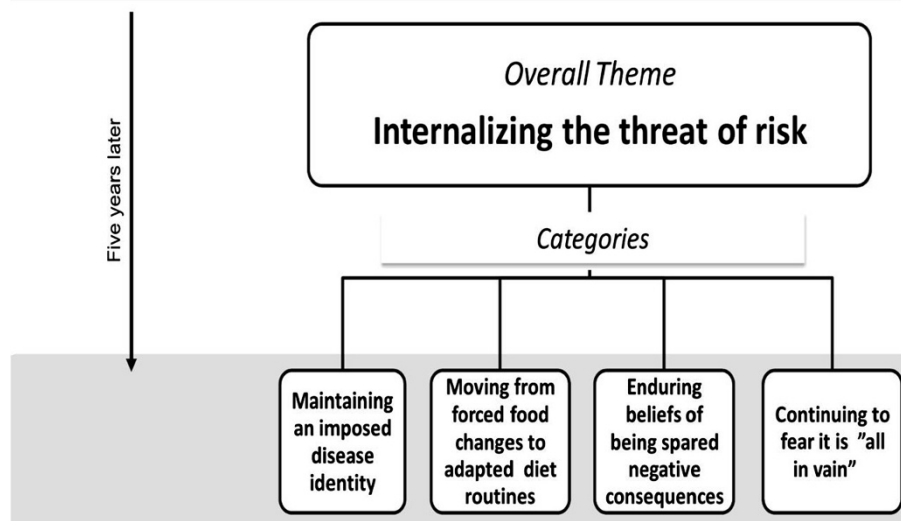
Five years later

Overall Theme

Internalizing the threat of risk

Categories

Maintaining an imposed disease identity

Moving from forced food changes to adapted diet routines

Enduring beliefs of being spared negative consequences

Continuing to fear it is ”all in vain”